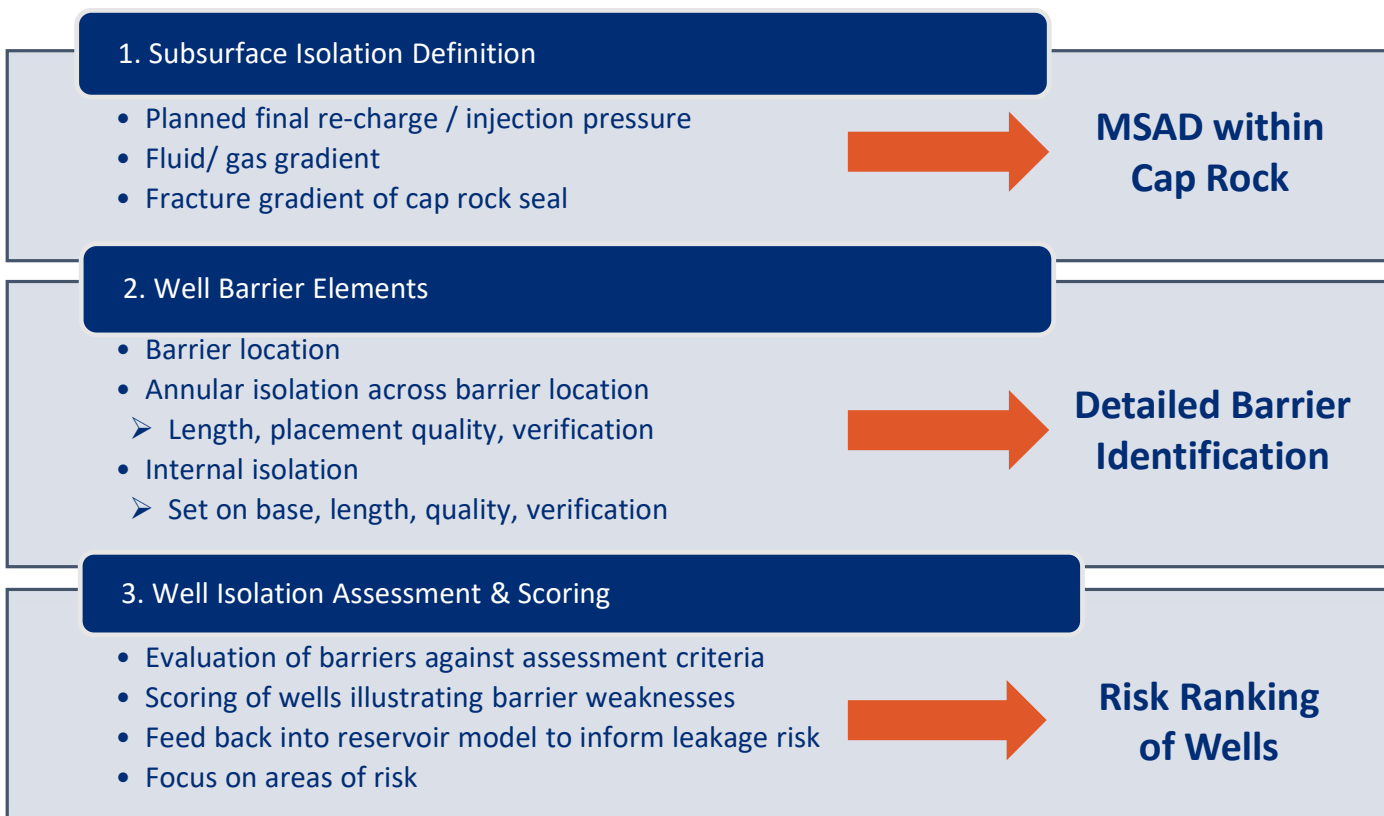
1. Subsurface Isolation Definition

• Planned final re-charge / injection pressure
• Fluid/ gas gradient
• Fracture gradient of cap rock seal

MSAD within Cap Rock

2. Well Barrier Elements

• Barrier location
• Annular isolation across barrier location
➢ Length, placement quality, verification
• Internal isolation
➢ Set on base, length, quality, verification

Detailed Barrier Identification

3. Well Isolation Assessment & Scoring

• Evaluation of barriers against assessment criteria
• Scoring of wells illustrating barrier weaknesses
• Feed back into reservoir model to inform leakage risk
• Focus on areas of risk

Risk Ranking of Wells